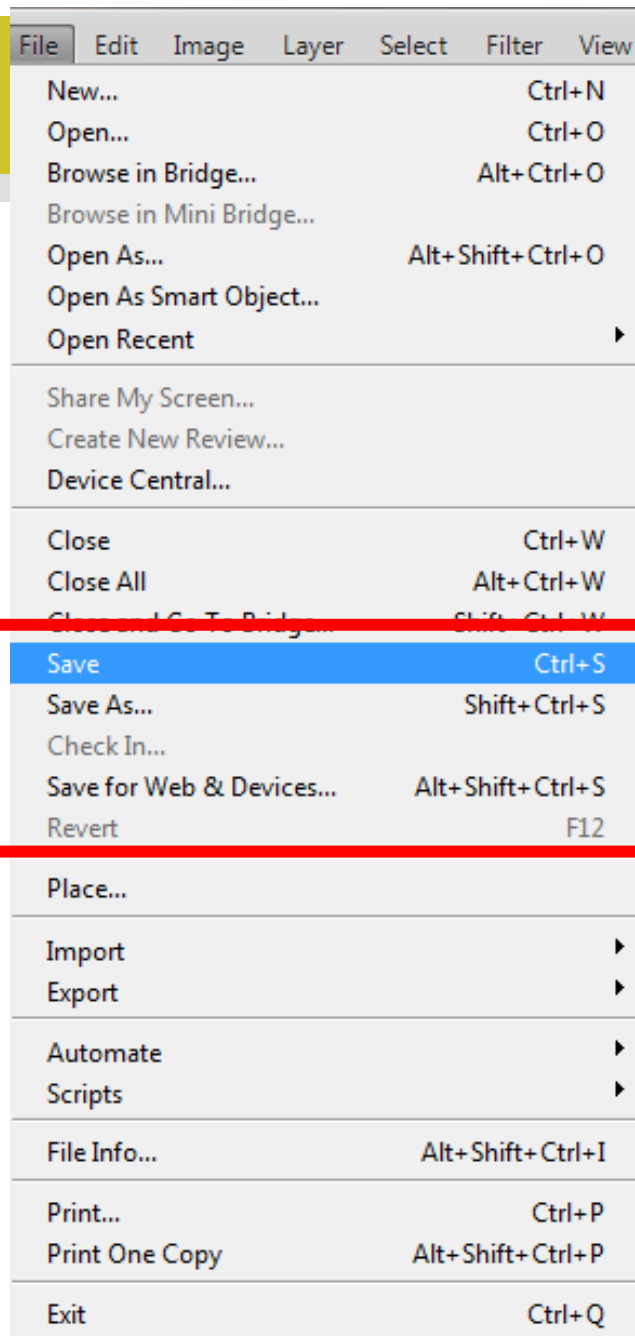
File Edit Image Layer Select Filter View

New... Ctrl+N
Open... Ctrl+O
Browse in Bridge... Alt+Ctrl+O
Browse in Mini Bridge...
Open As... Alt+Shift+Ctrl+O
Open As Smart Object...
Open Recent

Share My Screen...
Create New Review...
Device Central...

Close Ctrl+W
Close All Alt+Ctrl+W
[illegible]
Save Ctrl+S
Save As... Shift+Ctrl+S
Check In...
Save for Web & Devices... Alt+Shift+Ctrl+S
Revert F12

Place...

Import
Export

Automate
Scripts

File Info... Alt+Shift+Ctrl+I

Print... Ctrl+P
Print One Copy Alt+Shift+Ctrl+P

Exit Ctrl+Q